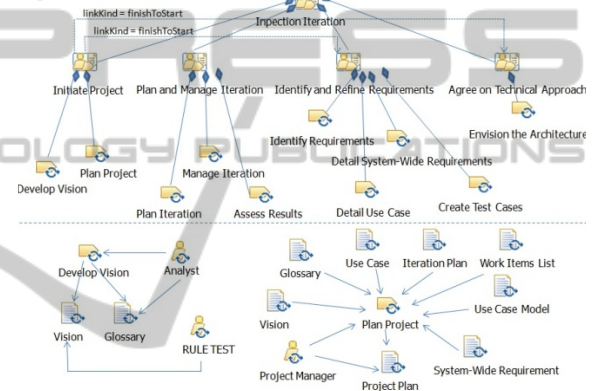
linkKind = finishToStart
Inpection Iteration
linkKind = finishToStart
Initiate Project
Plan and Manage Iteration
Identify and Refine Requirements
Agree on Technical Approach
Envision the Architecture
Identify Requirements
Develop Vision
Plan Project
Manage Iteration
Detail System-Wide Requirements
Plan Iteration
Assess Results
Detail Use Case
Create Test Cases
Develop Vision
Analyst
Vision
Glossary
RULE TEST
Glossary
Use Case
Iteration Plan
Work Items List
Use Case Model
Vision
Plan Project
Project Manager
Project Plan
System-Wide Requirement